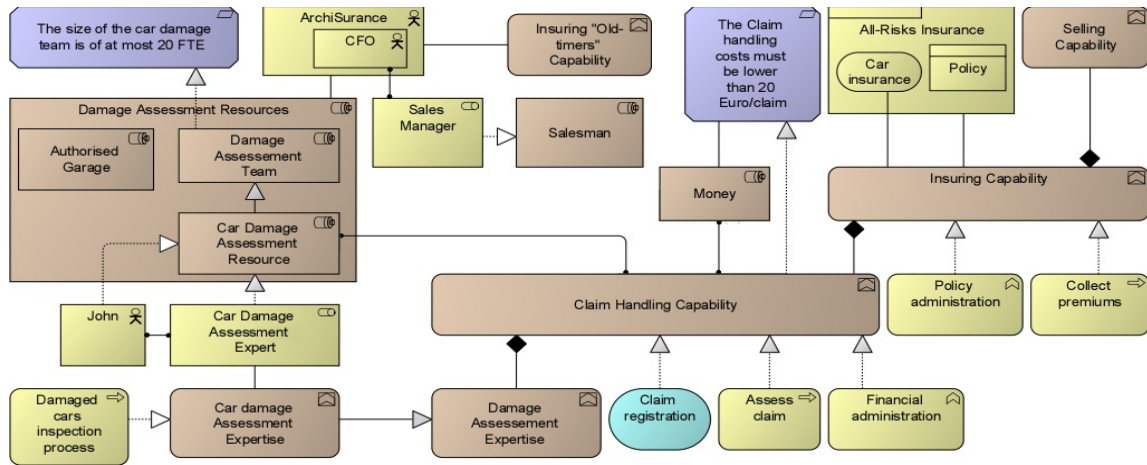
The size of the car damage team is of at most 20 FTE

ArchiSurance

CFO

Insuring "Old-timers" Capability

The Claim handling costs must be lower than 20 Euro/claim

All-Risks Insurance

Car insurance

Policy

Selling Capability

Damage Assessment Resources

Authorised Garage

Damage Assessment Team

Sales Manager

Salesman

Money

Insuring Capability

Car Damage Assessment Resource

Claim Handling Capability

Policy administration

Collect premiums

John

Car Damage Assessment Expert

Damaged cars inspection process

Car damage Assessment Expertise

Damage Assessement Expertise

Claim registration

Assess claim

Financial administration